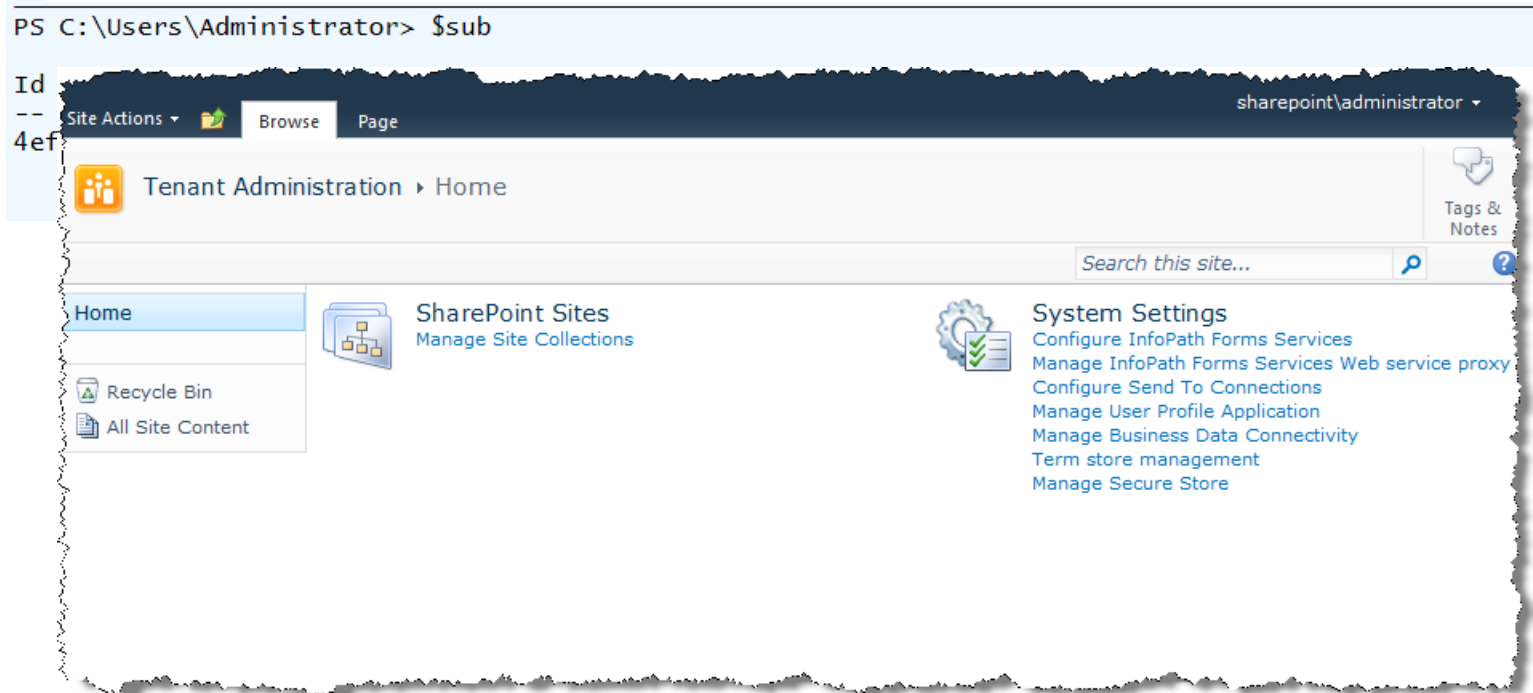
PS C:\Users\Administrator> $sub

Id
--
4ef

Site Actions Browse Page

sharepoint\administrator

Tenant Administration ▸ Home

Tags & Notes

Search this site...

Home

Recycle Bin
All Site Content

SharePoint Sites
Manage Site Collections

System Settings
Configure InfoPath Forms Services
Manage InfoPath Forms Services Web service proxy
Configure Send To Connections
Manage User Profile Application
Manage Business Data Connectivity
Term store management
Manage Secure Store